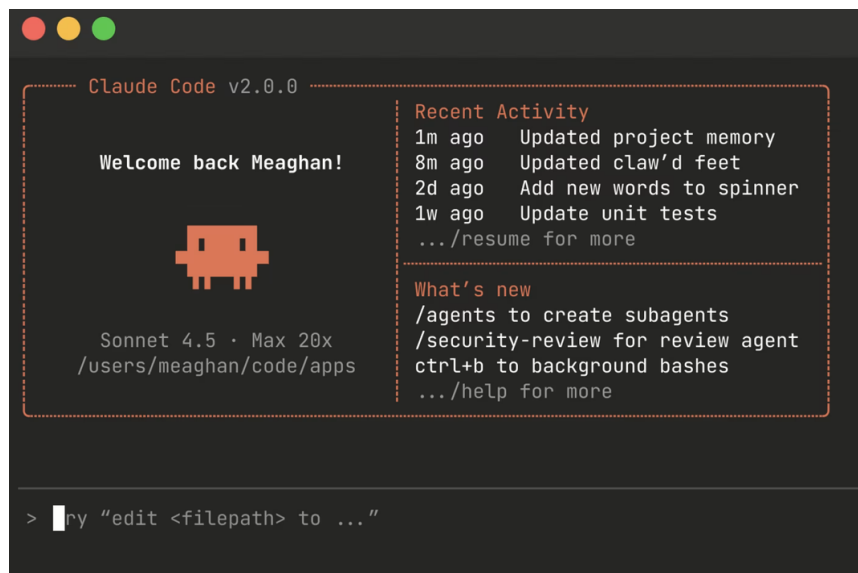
Claude Code v2.0.0

Welcome back Meaghan!

Sonnet 4.5 · Max 20x
/users/meaghan/code/apps

Recent Activity
1m ago Updated project memory
8m ago Updated claw'd feet
2d ago Add new words to spinner
1w ago Update unit tests
.../resume for more

What's new
/agents to create subagents
/security-review for review agent
ctrl+b to background bashes
.../help for more

> ry "edit <filepath> to ..."